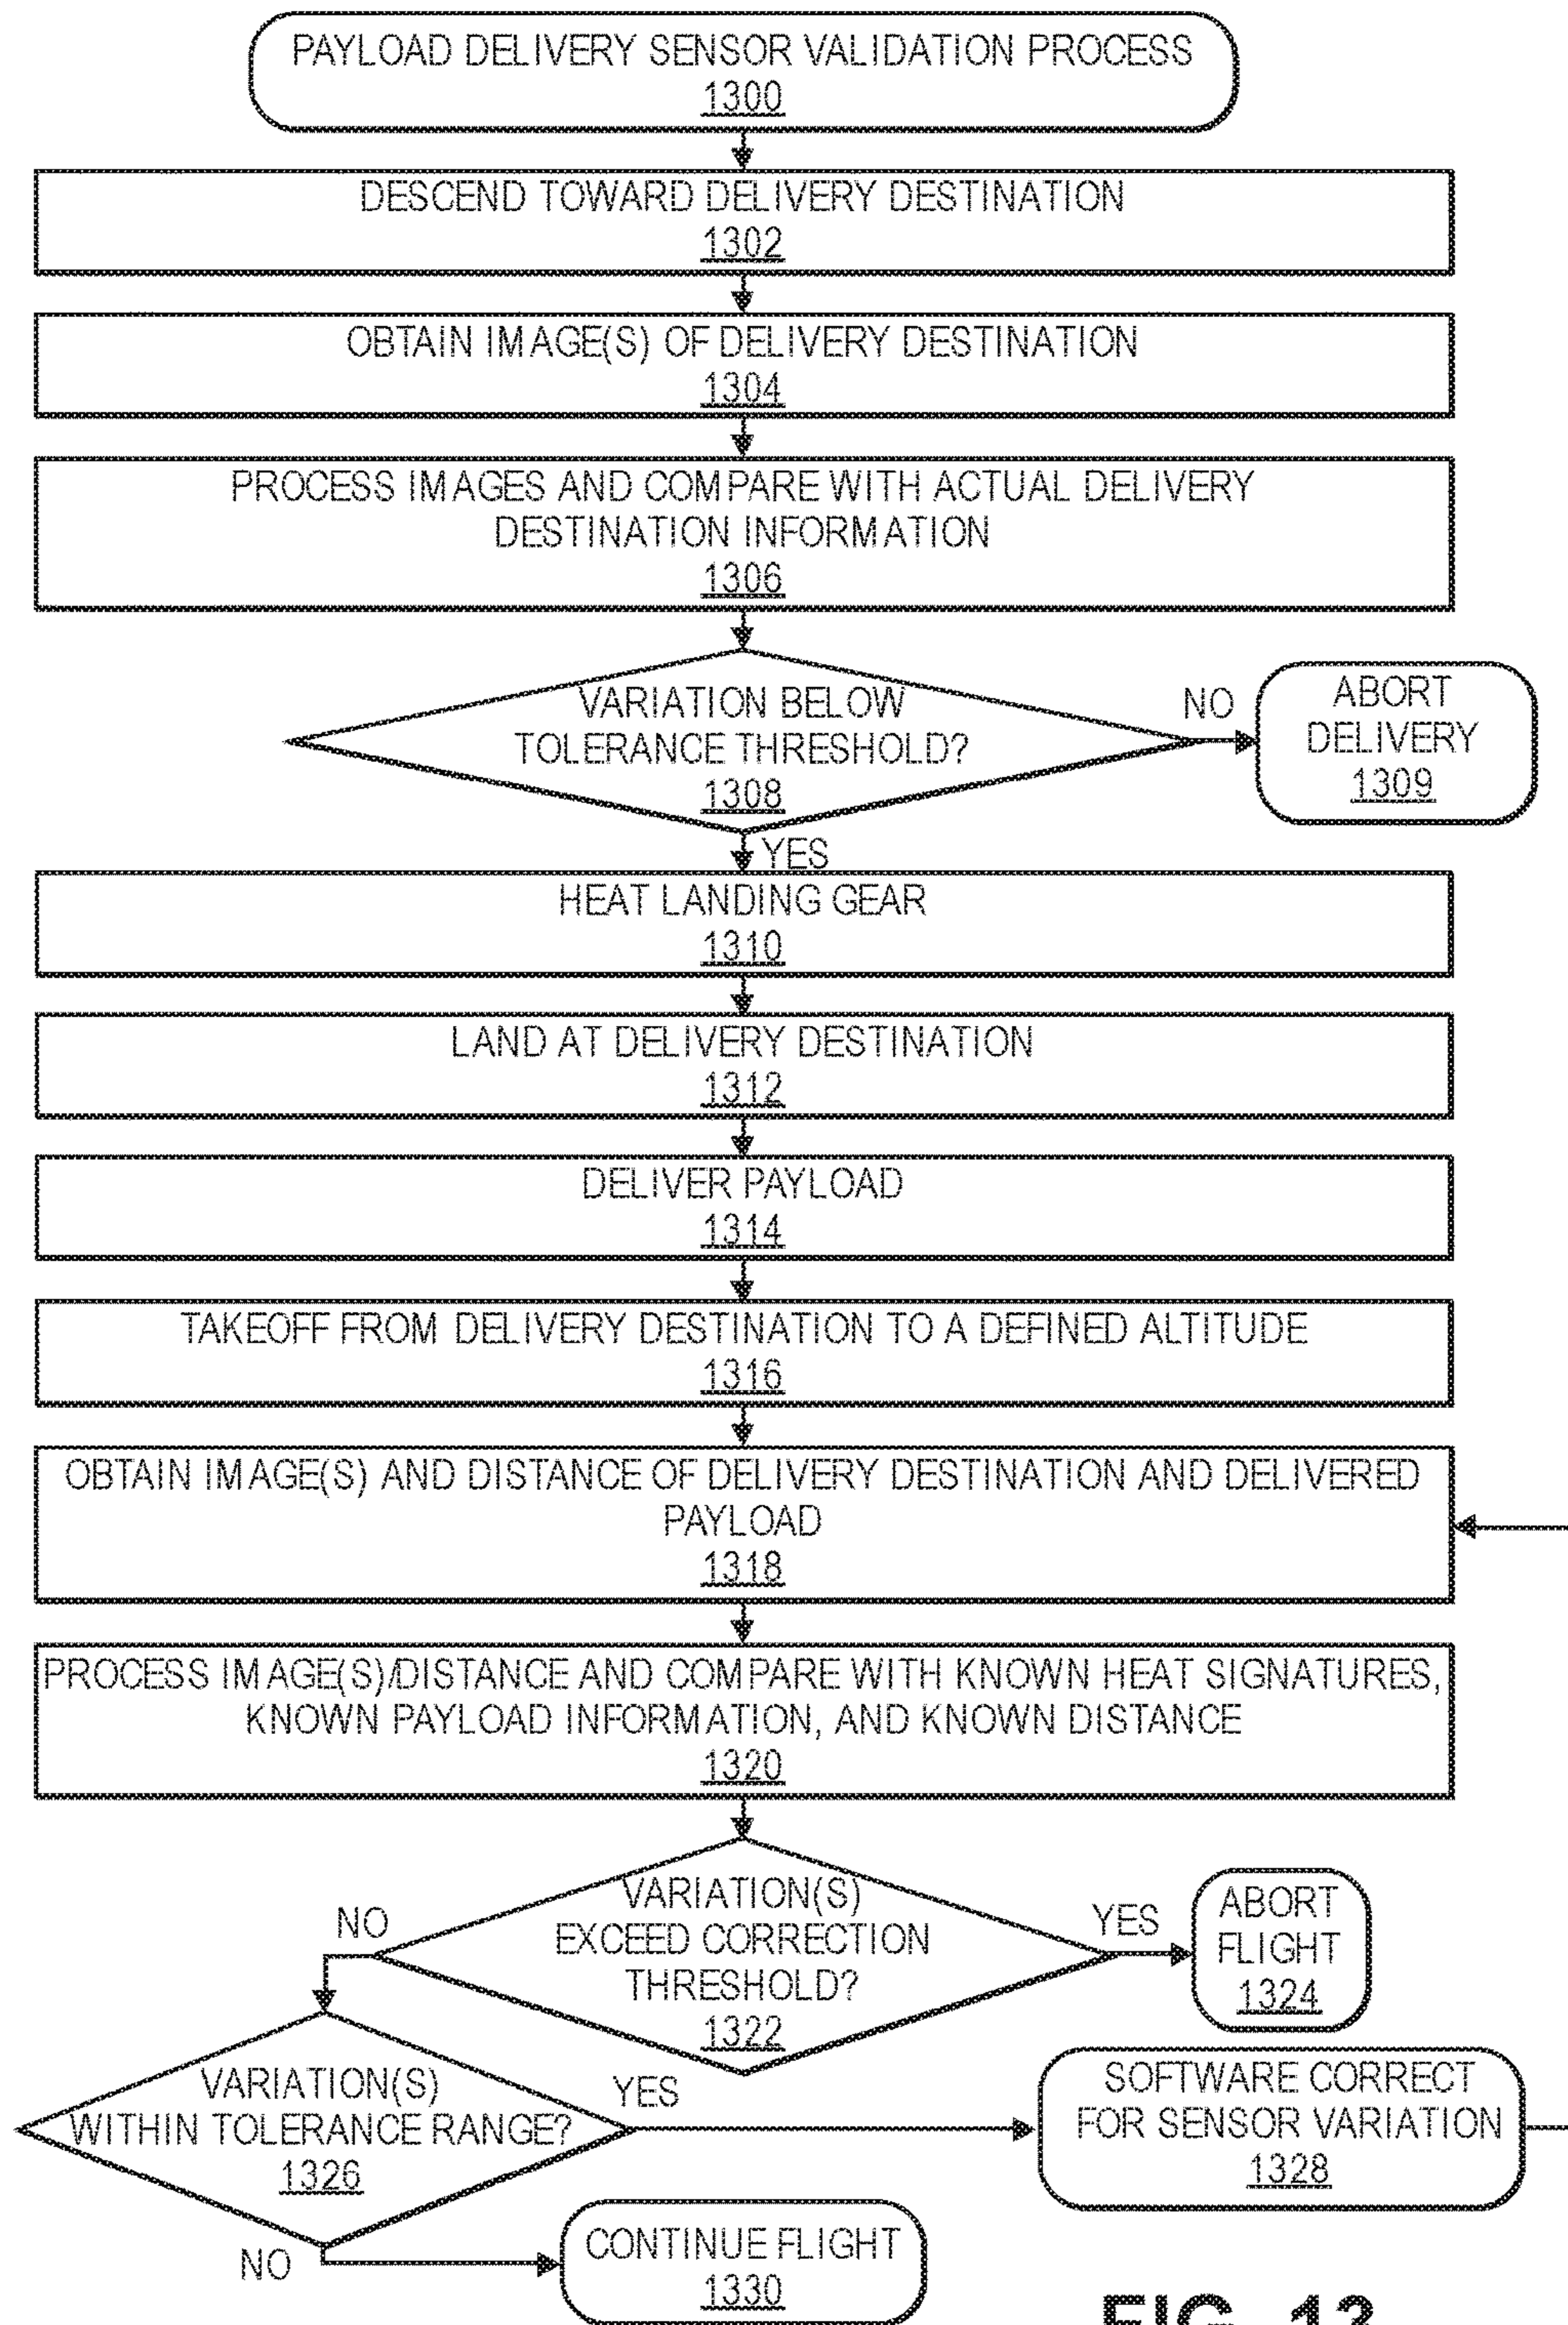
PAYLOAD DELIVERY SENSOR VALIDATION PROCESS
1300

DESCEND TOWARD DELIVERY DESTINATION
1302

OBTAIN IMAGE(S) OF DELIVERY DESTINATION
1304

PROCESS IMAGES AND COMPARE WITH ACTUAL DELIVERY DESTINATION INFORMATION
1306

VARIATION BELOW TOLERANCE THRESHOLD?
1308

NO

ABORT DELIVERY
1309

YES

HEAT LANDING GEAR
1310

LAND AT DELIVERY DESTINATION
1312

DELIVER PAYLOAD
1314

TAKEOFF FROM DELIVERY DESTINATION TO A DEFINED ALTITUDE
1316

OBTAIN IMAGE(S) AND DISTANCE OF DELIVERY DESTINATION AND DELIVERED PAYLOAD
1318

PROCESS IMAGE(S)/DISTANCE AND COMPARE WITH KNOWN HEAT SIGNATURES, KNOWN PAYLOAD INFORMATION, AND KNOWN DISTANCE
1320

NO

VARIATION(S) EXCEED CORRECTION THRESHOLD?
1322

YES

ABORT FLIGHT
1324

VARIATION(S) WITHIN TOLERANCE RANGE?
1326

YES

SOFTWARE CORRECT FOR SENSOR VARIATION
1328

NO

CONTINUE FLIGHT
1330

FIG. 13